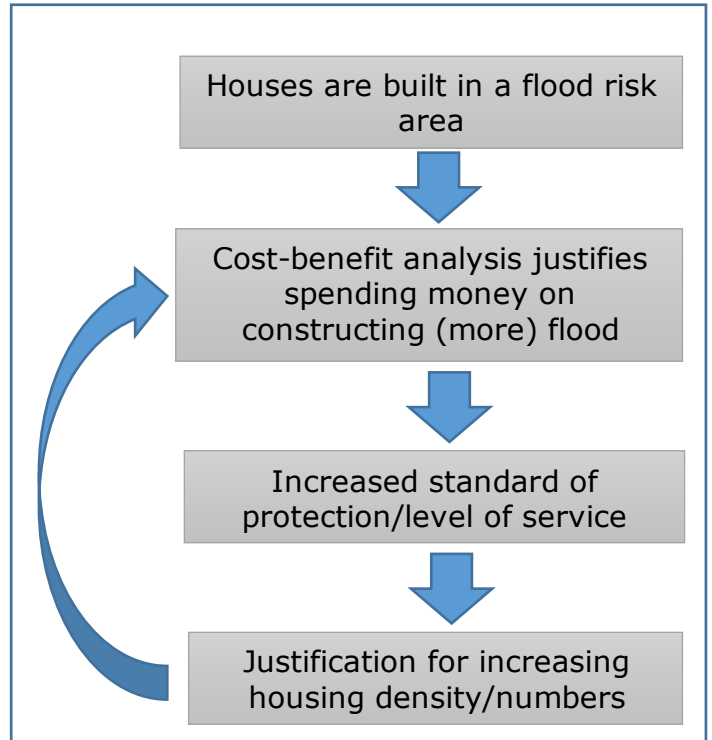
Houses are built in a flood risk area

Cost-benefit analysis justifies spending money on constructing (more) flood

Increased standard of protection/level of service

Justification for increasing housing density/numbers